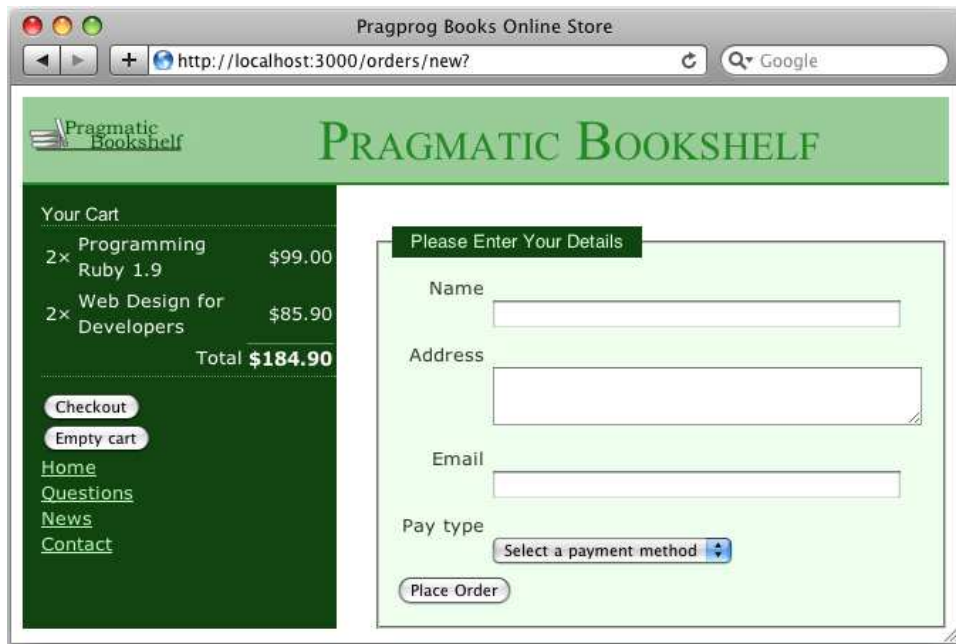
Pragprog Books Online Store

http://localhost:3000/orders/new?

Google

Pragmatic Bookshelf

PRAGMATIC BOOKSHELF

Your Cart

| | | |
|---|---|---|
| 2× | Programming Ruby 1.9 | $99.00 |
| 2× | Web Design for Developers | $85.90 |
| | Total | $184.90 |

Checkout

Empty cart

Home

Questions

News

Contact

Please Enter Your Details

Name

Address

Email

Pay type

Select a payment method

Place Order